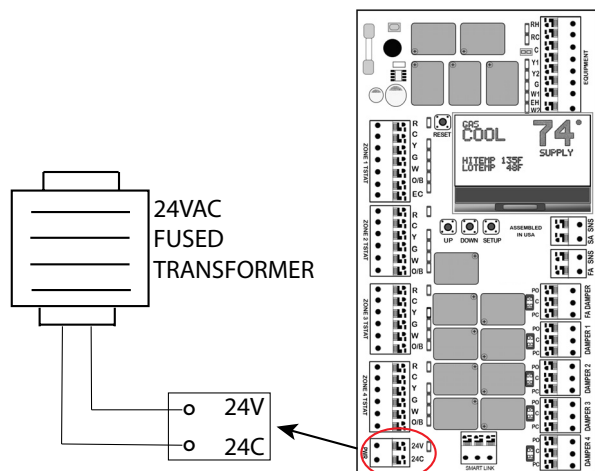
24VAC
FUSED
TRANSFORMER

24V
24C

RH
RC
C
Y1
Y2
G
W1
EH
W2
EQUIPMENT

RESET

GAS
COOL
74°
SUPPLY
HITEMP 135F
LOTEMP 48F

ZONE 1 TSTAT
R
C
Y
G
W
O/B
EC

ZONE 2 TSTAT
R
C
Y
G
W
O/B

UP
DOWN
SETUP
ASSEMBLED IN USA

SA SNS
FA SNS

ZONE 3 TSTAT
R
C
Y
G
W
O/B

ZONE 4 TSTAT
R
C
Y
G
W
O/B

PO
C
PC
FA DAMPER

PO
C
PC
DAMPER 1

PO
C
PC
DAMPER 2

PO
C
PC
DAMPER 3

PO
C
PC
DAMPER 4

24V
24C
PWR

SMART LINK